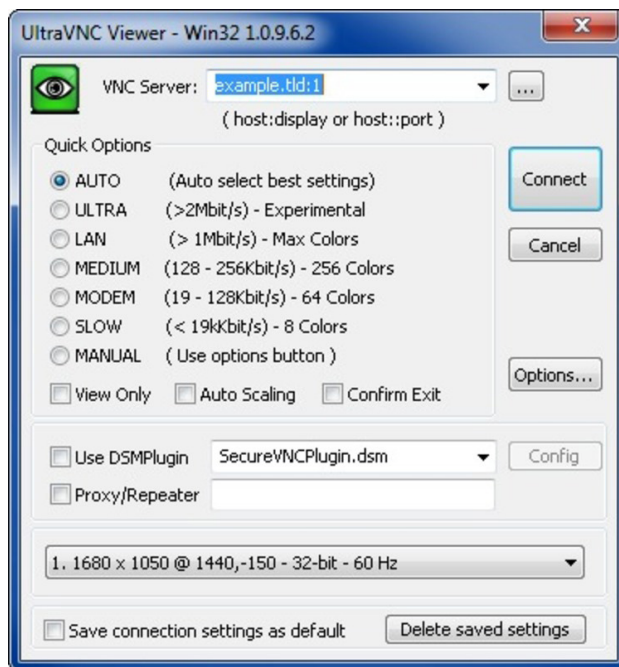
UltraVNC Viewer - Win32 1.0.9.6.2

X

VNC Server: example.tld:1

...

( host:display or host::port )

Quick Options

AUTO (Auto select best settings)

ULTRA (>2Mbit/s) - Experimental

LAN (> 1Mbit/s) - Max Colors

MEDIUM (128 - 256Kbit/s) - 256 Colors

MODEM (19 - 128Kbit/s) - 64 Colors

SLOW (< 19kKbit/s) - 8 Colors

MANUAL ( Use options button )

View Only

Auto Scaling

Confirm Exit

Connect

Cancel

Options...

Use DSMPlugin

SecureVNCPlugin.dsm

Config

Proxy/Repeater

1. 1680 x 1050 @ 1440,-150 - 32-bit - 60 Hz

Save connection settings as default

Delete saved settings